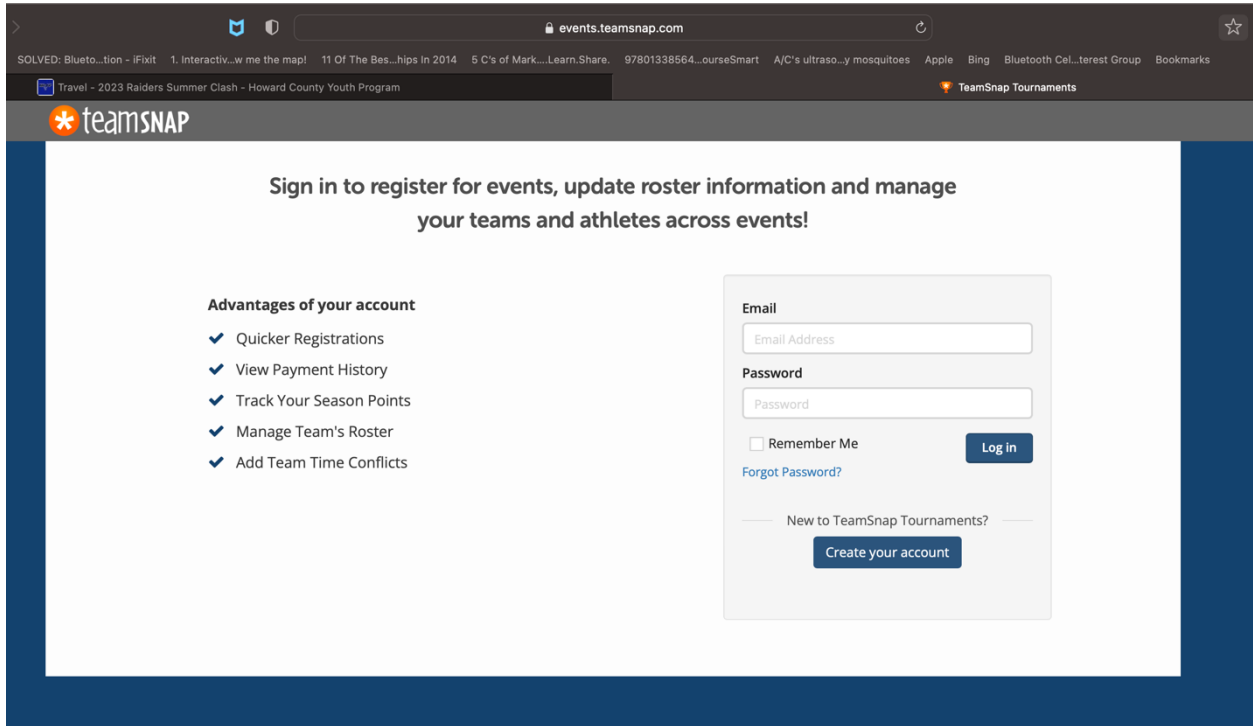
events.teamsnap.com

SOLVED: Blueto…tion - iFixit 1. Interactiv…w me the map! 11 Of The Bes…hips In 2014 5 C's of Mark….Learn.Share. 97801338564…ourseSmart A/C's ultraso…y mosquitoes Apple Bing Bluetooth Cel…terest Group Bookmarks

Travel - 2023 Raiders Summer Clash - Howard County Youth Program

TeamSnap Tournaments

teamSNAP

Sign in to register for events, update roster information and manage your teams and athletes across events!

Advantages of your account

Quicker Registrations

View Payment History

Track Your Season Points

Manage Team's Roster

Add Team Time Conflicts

Email

Email Address

Password

Password

Remember Me

Log in

Forgot Password?

New to TeamSnap Tournaments?

Create your account